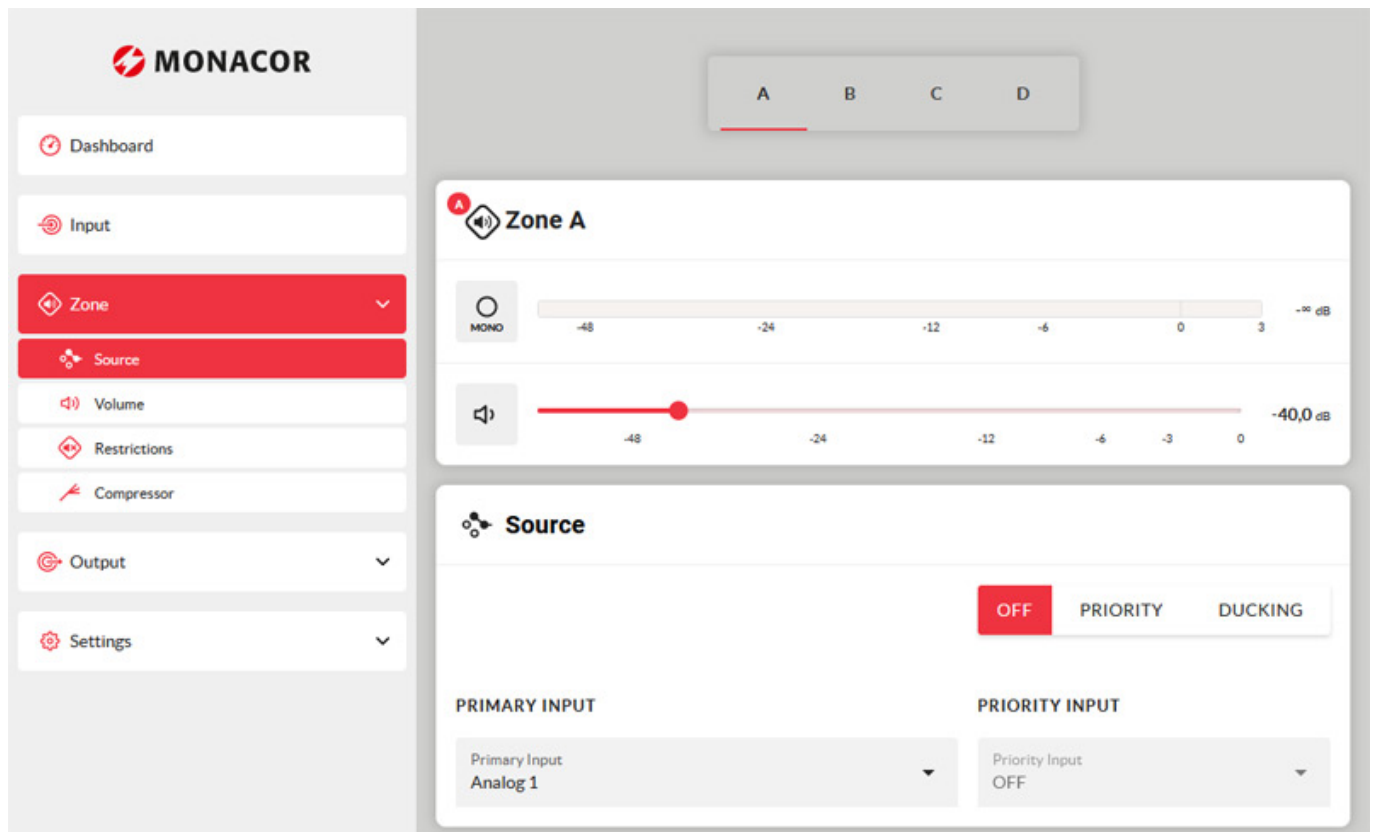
MONACOR

Dashboard

Input

Zone

Source

Volume

Restrictions

Compressor

Output

Settings

A B C D

A

Zone A

MONO

-48 -24 -12 -6 0 3

-∞ dB

-48 -24 -12 -6 -3 0

-40,0 dB

Source

OFF PRIORITY DUCKING

PRIMARY INPUT

Primary Input
Analog 1

PRIORITY INPUT

Priority Input
OFF